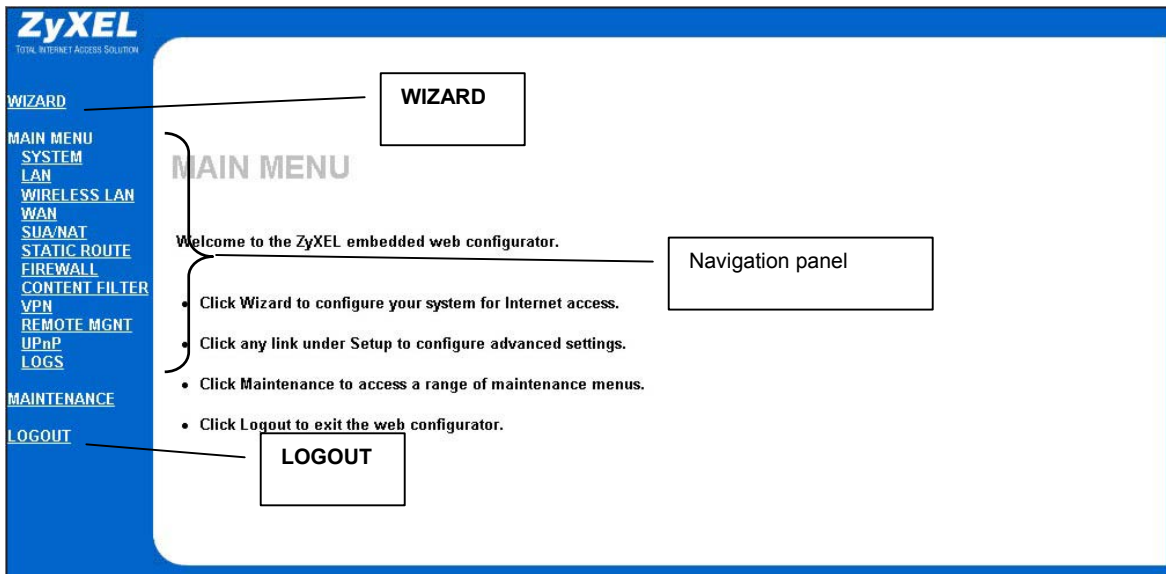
ZyXEL
TOTAL INTERNET ACCESS SOLUTION

WIZARD

MAIN MENU
SYSTEM
LAN
WIRELESS LAN
WAN
SUA/NAT
STATIC ROUTE
FIREWALL
CONTENT FILTER
VPN
REMOTE MGNT
UPnP
LOGS

MAINTENANCE

LOGOUT

WIZARD

MAIN MENU

Welcome to the ZyXEL embedded web configurator.

Navigation panel

- Click Wizard to configure your system for Internet access.
- Click any link under Setup to configure advanced settings.
- Click Maintenance to access a range of maintenance menus.
- Click Logout to exit the web configurator.

LOGOUT